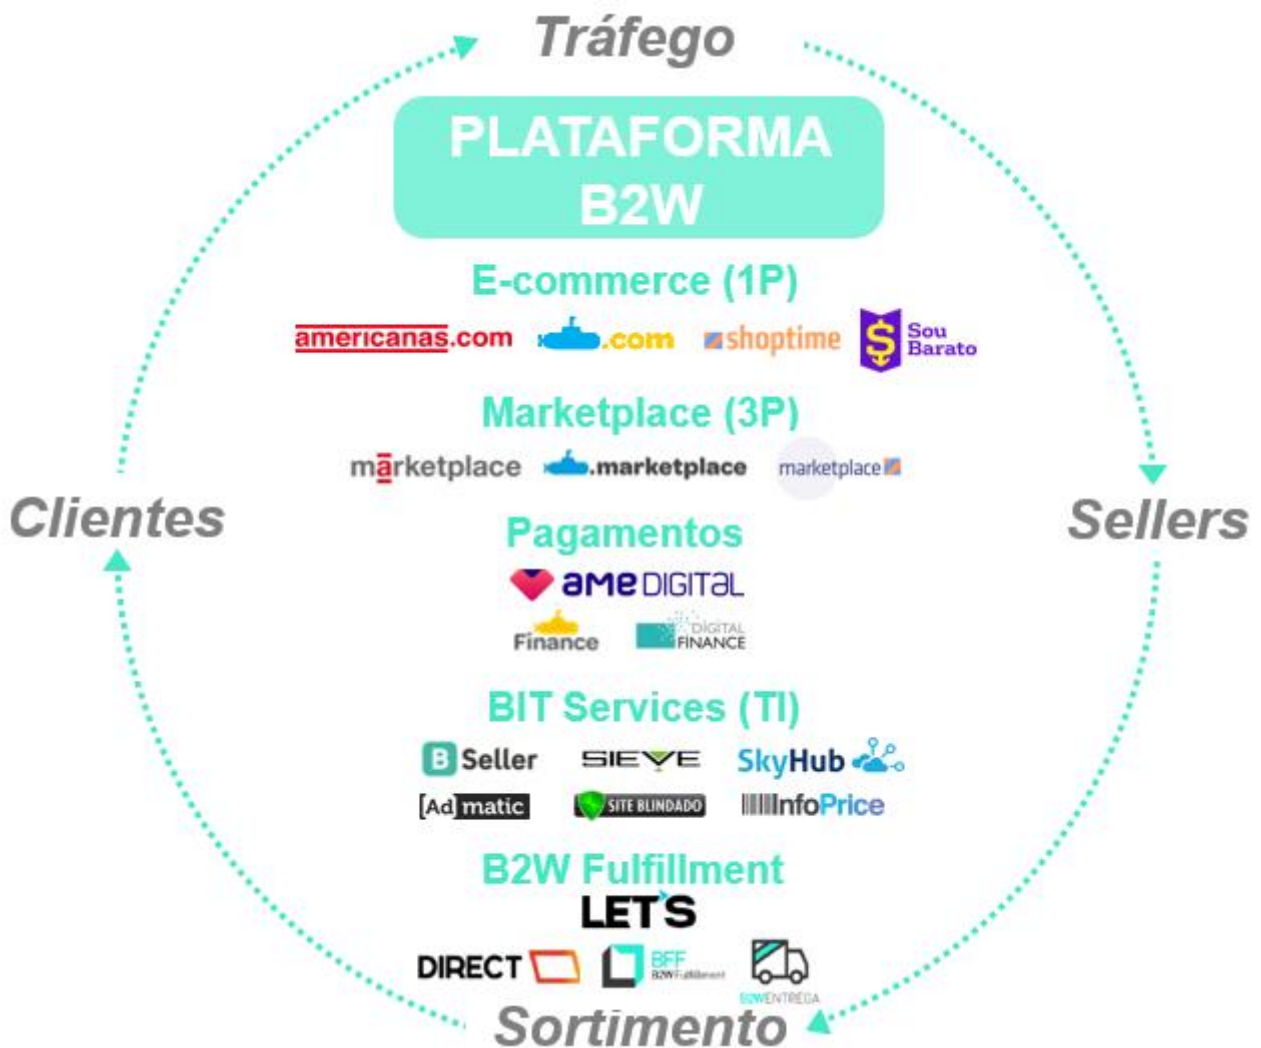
Tráfego

PLATAFORMA B2W

E-commerce (1P)

americanas.com .com shoptime Sou Barato

Marketplace (3P)

marketplace .marketplace marketplace

Pagamentos

ame DIGITAL

Finance DIGITAL FINANCE

BIT Services (TI)

B Seller SIEVE SkyHub

[Ad] matic SITE BLINDADO InfoPrice

B2W Fulfillment

LET'S

DIRECT BFF B2W Fulfillment B2W ENTREGA

Clientes

Sellers

Sortimento